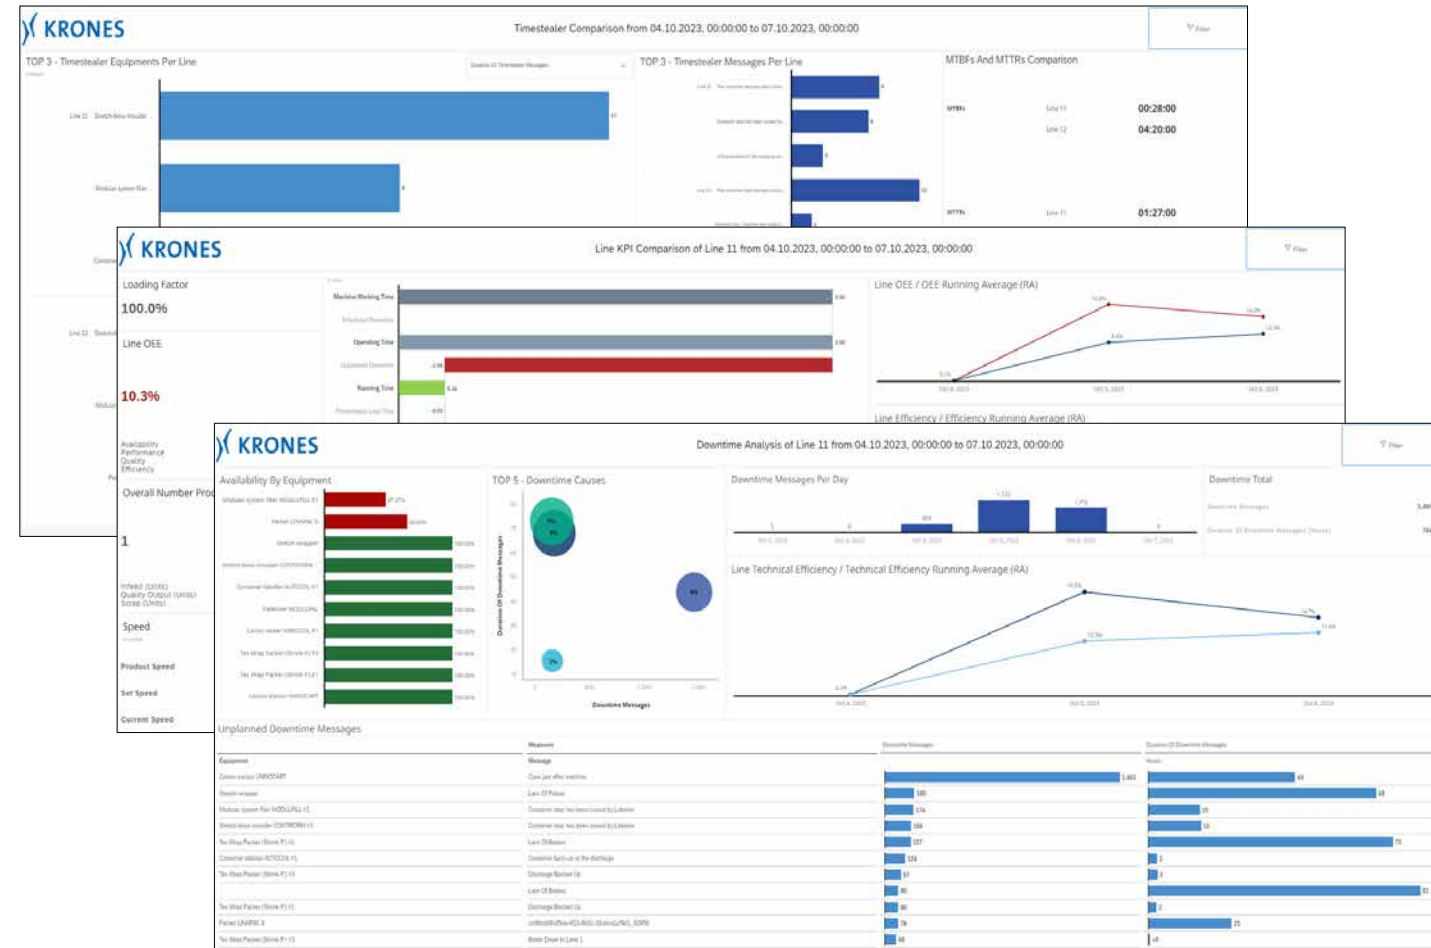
KRONES

Timestealer Comparison from 04.10.2023, 00:00:00 to 07.10.2023, 00:00:00

Filter

TOP 3 - Timestealer Equipments Per Line

TOP 3 - Timestealer Messages Per Line

MTBFs And MTTRs Comparison

MTBFs Line 11 00:28:00

Line 12 04:20:00

MTTRs Line 11 01:27:00

KRONES

Line KPI Comparison of Line 11 from 04.10.2023, 00:00:00 to 07.10.2023, 00:00:00

Filter

Loading Factor

100.0%

Line OEE

10.3%

Availability
Performance
Quality
Efficiency

Overall Number Prod

1

Speed

Product Speed

Set Speed

Current Speed

Machine Working Time

Operating Time

Running Time

Line OEE / OEE Running Average (RA)

Line Efficiency / Efficiency Running Average (RA)

KRONES

Downtime Analysis of Line 11 from 04.10.2023, 00:00:00 to 07.10.2023, 00:00:00

Filter

Availability By Equipment

TOP 5 - Downtime Causes

Downtime Messages Per Day

Downtime Total

Line Technical Efficiency / Technical Efficiency Running Average (RA)

Downtime Messages

Unplanned Downtime Messages

| Equipment | Message | Downtime Messages | Duration Of Downtime Messages |
|---|---|---|---|
| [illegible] | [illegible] | 1,463 | 64 |
| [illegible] | Lack Of Pallets | 188 | 69 |
| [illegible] | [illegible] | 174 | 15 |
| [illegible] | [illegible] | 159 | 16 |
| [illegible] | Lack Of Boxes | 137 | 75 |
| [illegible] | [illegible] | 124 | 2 |
| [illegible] | Discharge Backed Up | 97 | 2 |
| | Lack Of Boxes | 80 | 83 |
| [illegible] | Discharge Backed Up | 80 | 2 |
| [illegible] | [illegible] | 78 | 25 |
| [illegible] | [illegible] | 48 | <0 |